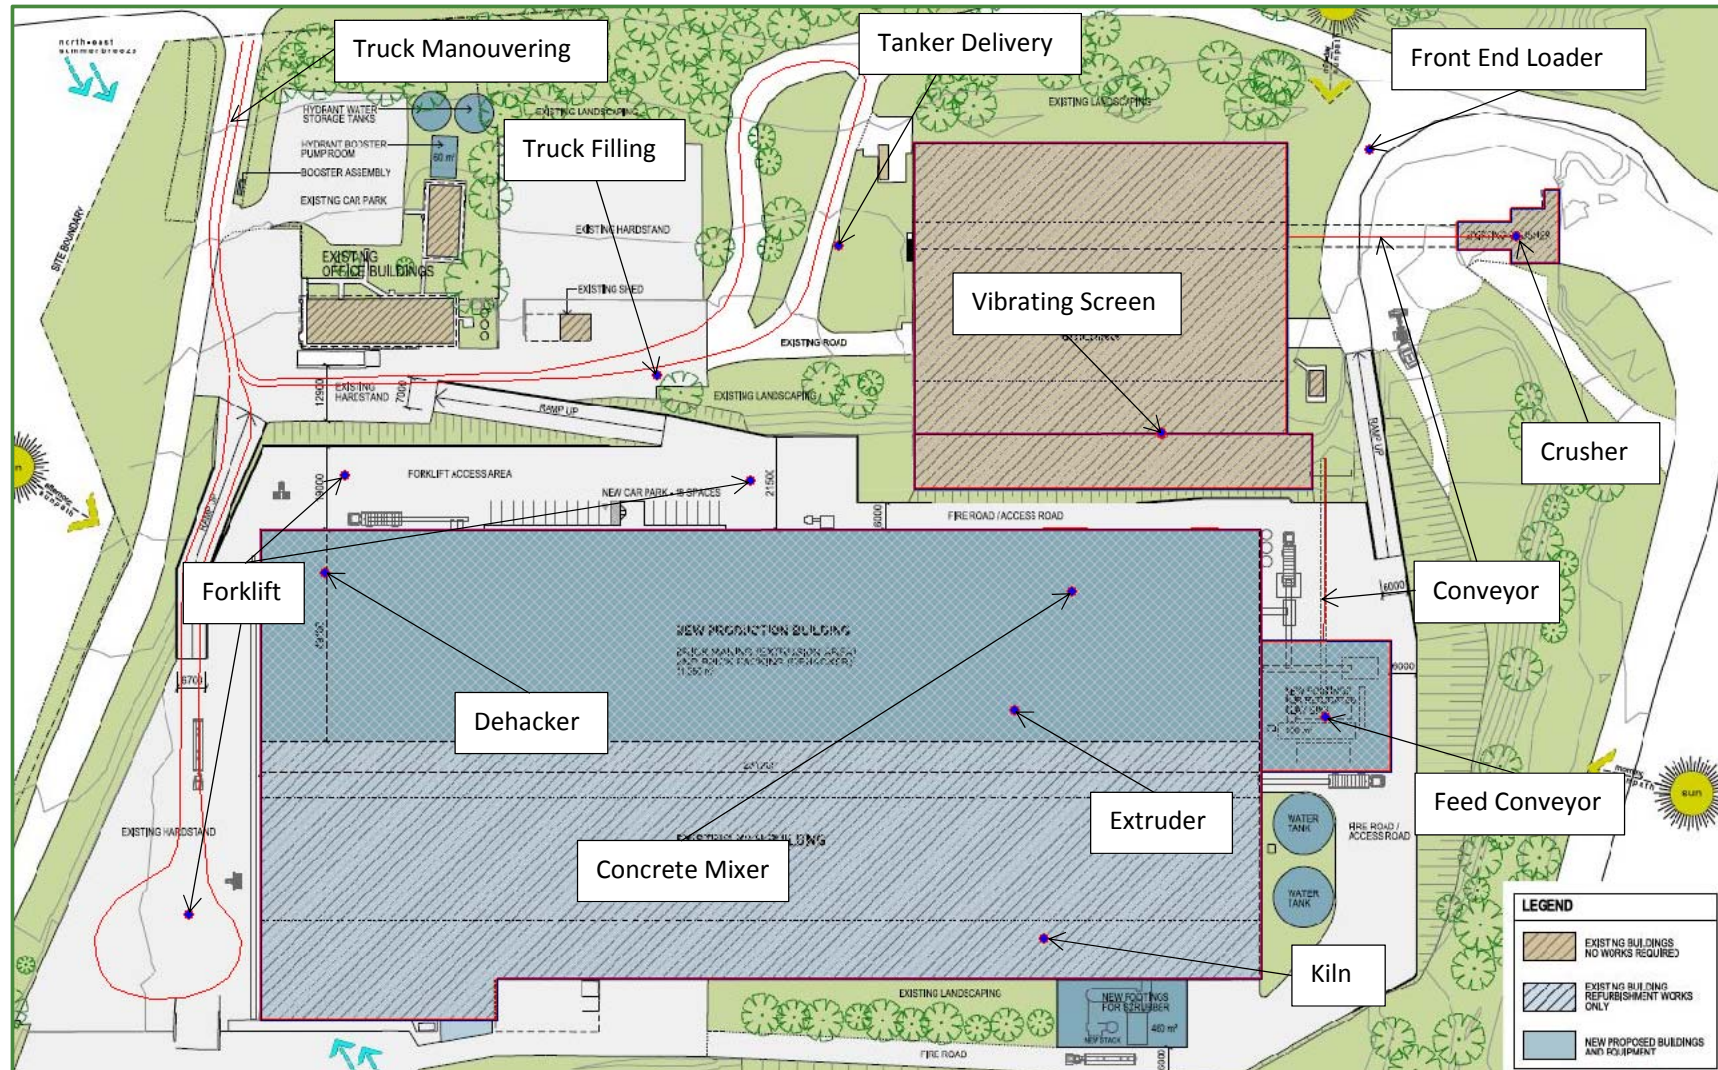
north-east summer breeze

Truck Manouvering

Tanker Delivery

Front End Loader

HYDRANT WATER STORAGE TANKS

EXISTING LANDSCAPING

Truck Filling

HYDRANT BOOSTER PUMPROOM

BOOSTER ASSEMBLY

60 m³

EXISTING CAR PARK

EXISTING LANDSCAPING

EXISTING HARDSTAND

EXISTING OFFICE BUILDINGS

EXISTING SHED

SITE BOUNDARY

Vibrating Screen

EXISTING ROAD

EXISTING HARDSTAND

12900

7000

RAMP UP

EXISTING LANDSCAPING

Crusher

FORKLIFT ACCESS AREA

9000

NEW CAR PARK - 18 SPACES

2150

6000

FIRE ROAD / ACCESS ROAD

RAMP UP

RAMP UP

Forklift

Conveyor

6000

NEW PRODUCTION BUILDING

Dehacker

6700

8000

Feed Conveyor

Extruder

WATER TANK

FIRE ROAD / ACCESS ROAD

EXISTING HARDSTAND

Concrete Mixer

WATER TANK

Kiln

EXISTING LANDSCAPING

NEW FOOTINGS FOR SCRUBBER

40 m²

NEW STACK

FIRE ROAD

sun

sun

LEGEND

EXISTING BUILDINGS NO WORKS REQUIRED

EXISTING BUILDING REFURBISHMENT WORKS ONLY

NEW PROPOSED BUILDINGS AND EQUIPMENT